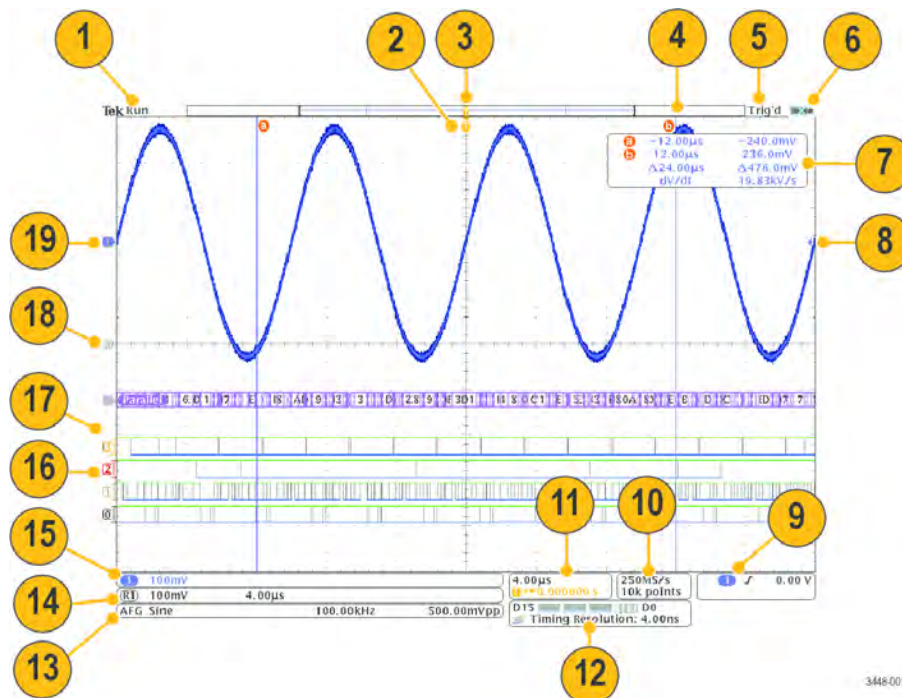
1
2
3
4
5
6
Tek Run
Trig'd
a
b
a −12.00μs −240.0mV
b 12.00μs 236.0mV
Δ24.00μs Δ476.0mV
dV/dt 19.83kV/s
7
19
8
18
17
16
Parallel
15
11
10
9
100mV
R1 100mV 4.00μs
4.00μs
0.000000 s
250MS/s
10k points
1 ∫ 0.00 V
14
AFG Sine 100.00kHz 500.00mVpp
D15 D0
Timing Resolution: 4.00ns
13
12
3448-00